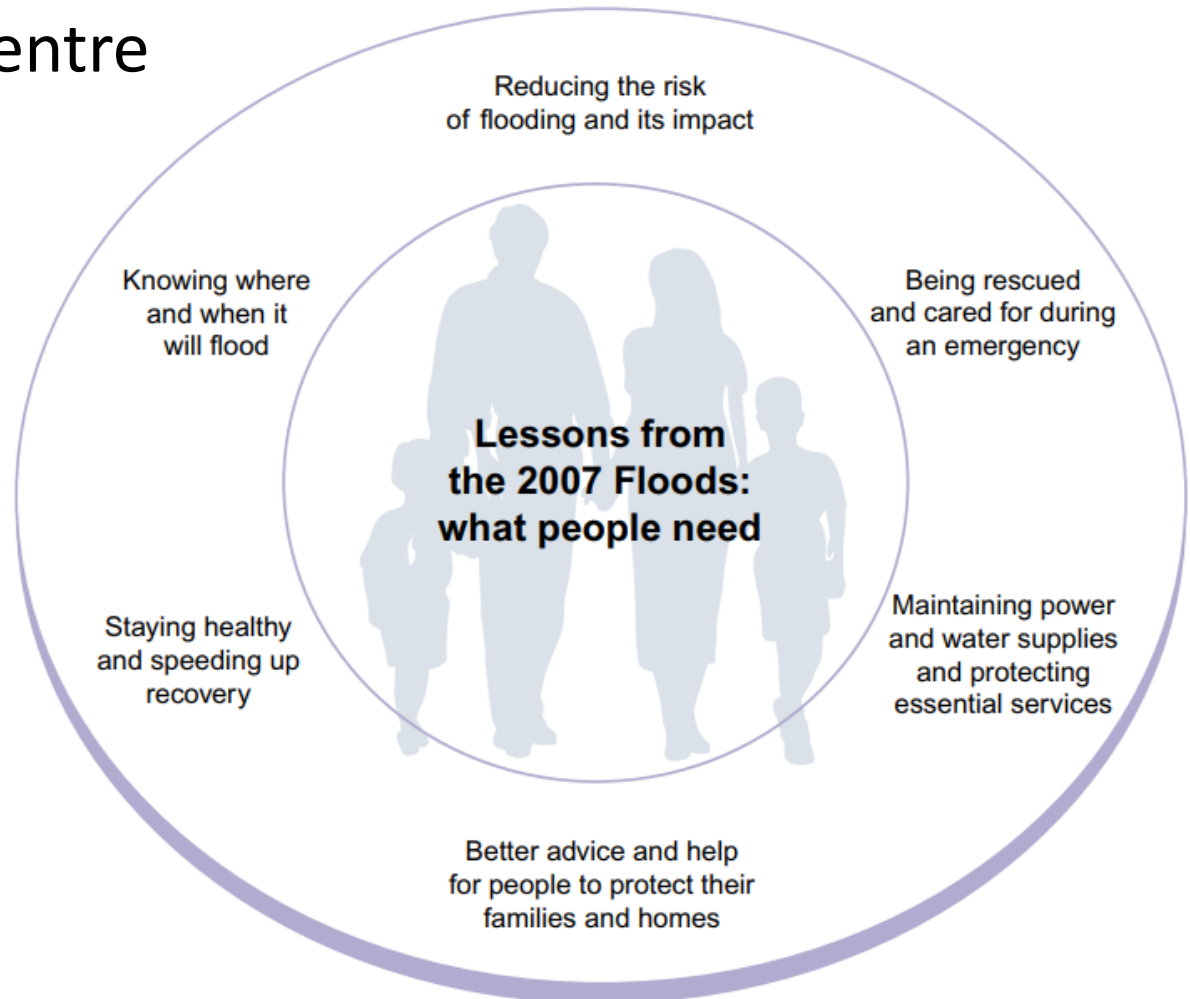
entre

Reducing the risk of flooding and its impact

Knowing where and when it will flood

Being rescued and cared for during an emergency

Lessons from the 2007 Floods: what people need

Staying healthy and speeding up recovery

Maintaining power and water supplies and protecting essential services

Better advice and help for people to protect their families and homes